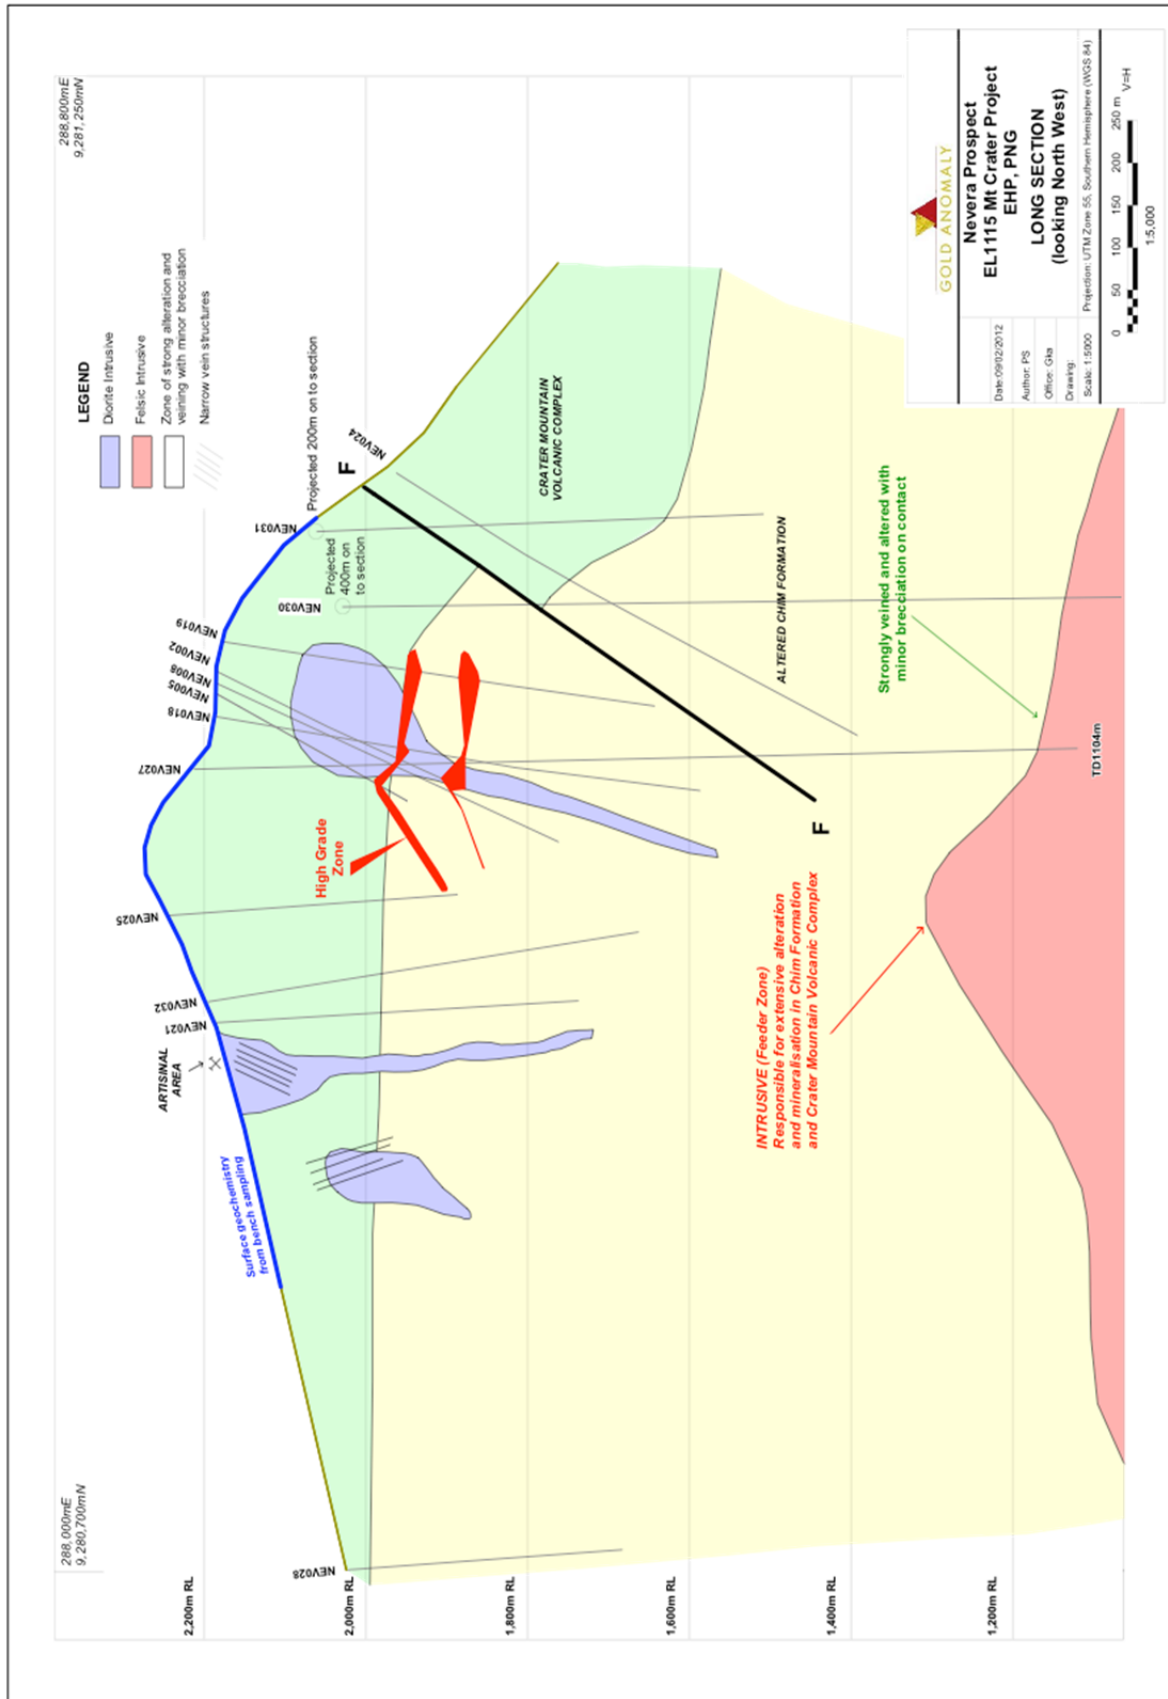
GOLD ANOMALY

Nevera Prospect
EL1115 Mt Crater Project
EHP, PNG
LONG SECTION
(looking North West)

Date: 09/02/2012
Author: PS
Office: Gka
Drawing:
Scale: 1:5000
Projection: UTM Zone 55, Southern Hemisphere (WGS 84)

0 50 100 150 200 250 m
1:5,000
V=H

288,800mE
9,281,250mN

288,000mE
9,280,700mN

LEGEND
Diorite Intrusive
Felsic Intrusive
Zone of strong alteration and veining with minor brecciation
Narrow vein structures

Projected 200m on to section
Projected 400m on to section

NEV024
NEV031
NEV030
NEV019
NEV002
NEV008
NEV005
NEV018
NEV027
NEV025
NEV032
NEV021
NEV028

F
F

CRATER MOUNTAIN VOLCANIC COMPLEX

ALTERED CHIM FORMATION

Strongly veined and altered with minor brecciation on contact

High Grade Zone

TD1104m

INTRUSIVE (Feeder Zone)
Responsible for extensive alteration and mineralisation in Chim Formation and Crater Mountain Volcanic Complex

ARTISINAL AREA

Surface geochemistry from bench sampling

2,200m RL
2,000m RL
1,800m RL
1,600m RL
1,400m RL
1,200m RL